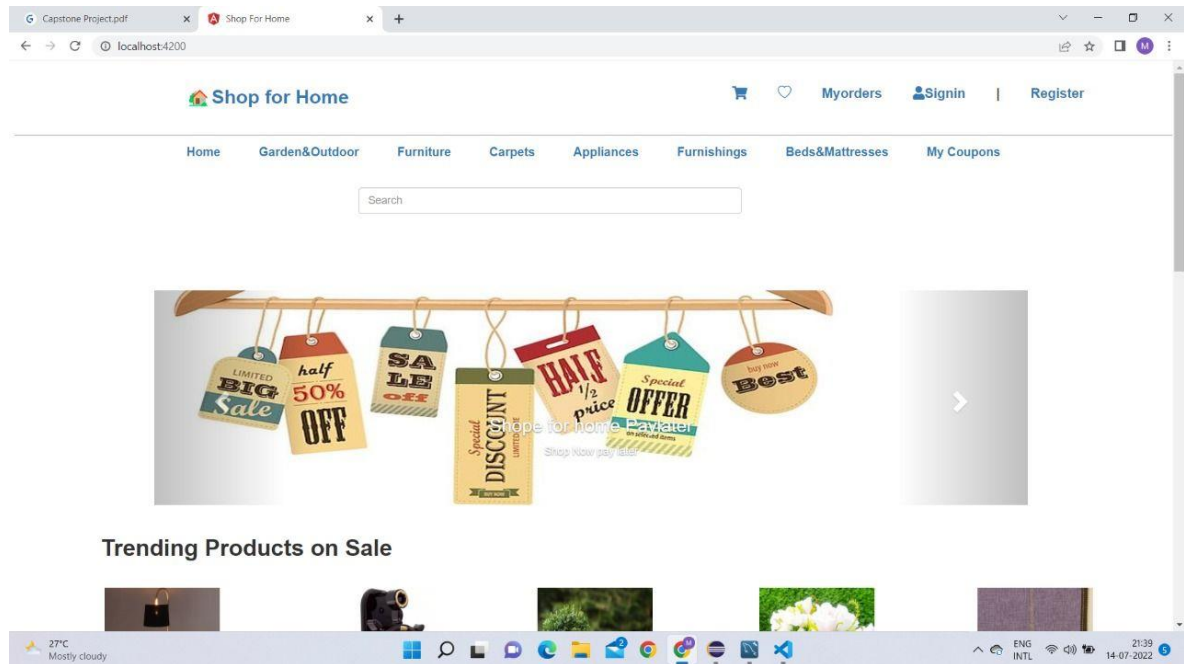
Capstone Project.pdf
Shop For Home
localhost:4200

Shop for Home
Myorders
Signin
|
Register

Home
Garden&Outdoor
Furniture
Carpets
Appliances
Furnishings
Beds&Mattresses
My Coupons

Search

LIMITED BIG Sale
half 50% OFF
SA LE off
Special DISCOUNT LIMITED
HALF 1/2 price
Special OFFER on selected items
buy now Best

Shope for home Paylater
Shop Now pay later

Trending Products on Sale

27°C
Mostly cloudy
ENG
INTL
21:39
14-07-2022